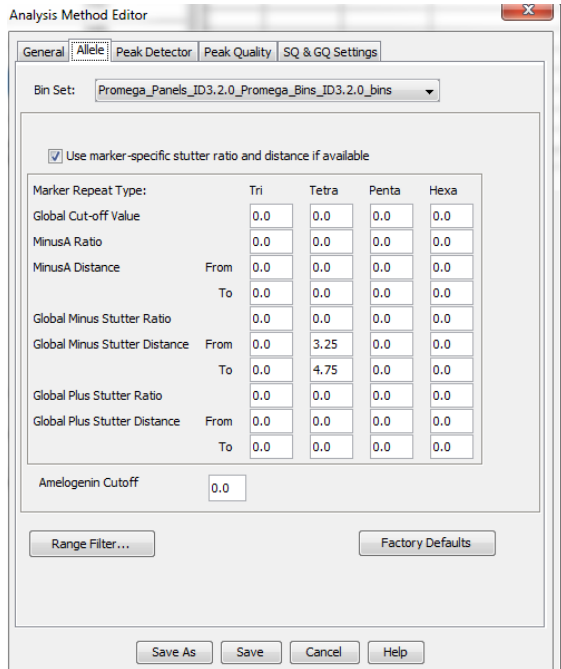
Analysis Method Editor

General | Allele | Peak Detector | Peak Quality | SQ & GQ Settings

Bin Set: Promega_Panels_ID3.2.0_Promega_Bins_ID3.2.0_bins

Use marker-specific stutter ratio and distance if available

| Marker Repeat Type: | | Tri | Tetra | Penta | Hexa |
|---|---|---|---|---|---|
| Global Cut-off Value | | 0.0 | 0.0 | 0.0 | 0.0 |
| MinusA Ratio | | 0.0 | 0.0 | 0.0 | 0.0 |
| MinusA Distance | From | 0.0 | 0.0 | 0.0 | 0.0 |
| | To | 0.0 | 0.0 | 0.0 | 0.0 |
| Global Minus Stutter Ratio | | 0.0 | 0.0 | 0.0 | 0.0 |
| Global Minus Stutter Distance | From | 0.0 | 3.25 | 0.0 | 0.0 |
| | To | 0.0 | 4.75 | 0.0 | 0.0 |
| Global Plus Stutter Ratio | | 0.0 | 0.0 | 0.0 | 0.0 |
| Global Plus Stutter Distance | From | 0.0 | 0.0 | 0.0 | 0.0 |
| | To | 0.0 | 0.0 | 0.0 | 0.0 |

Amelogenin Cutoff 0.0

Range Filter...

Factory Defaults

Save As | Save | Cancel | Help